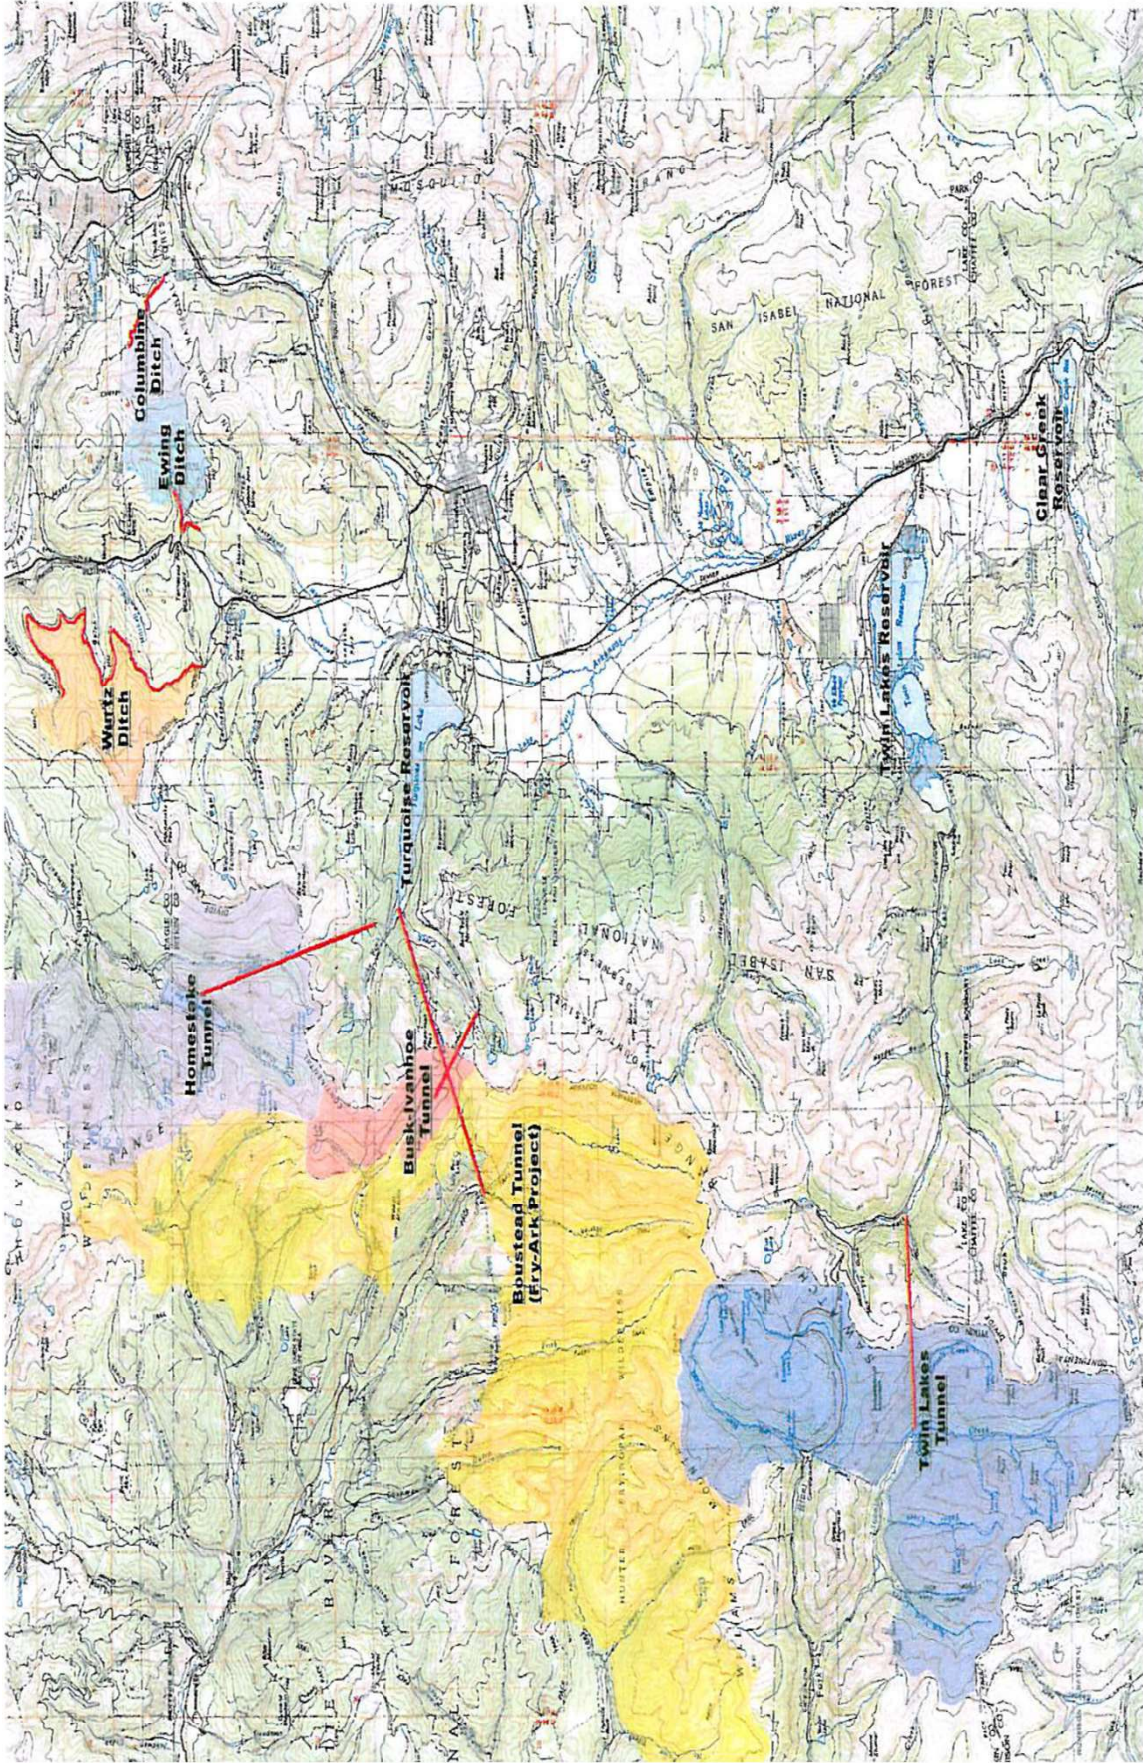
Columbine Ditch

Ewing Ditch

Wurtz Ditch

Turquoise Reservoir

Homestake Tunnel

Busk-Ivanhoe Tunnel

Boustead Tunnel (Fry-Ark Project)

Twin Lakes Reservoir

Clear Creek Reservoir

Twin Lakes Tunnel

MOSQUITO

SAN ISABEL NATIONAL FOREST

SAN ISABEL NATIONAL FOREST

HUNTER FRYINGPAN WILDERNESS

WILLIAMS

RIVER

FOREST

RANGE